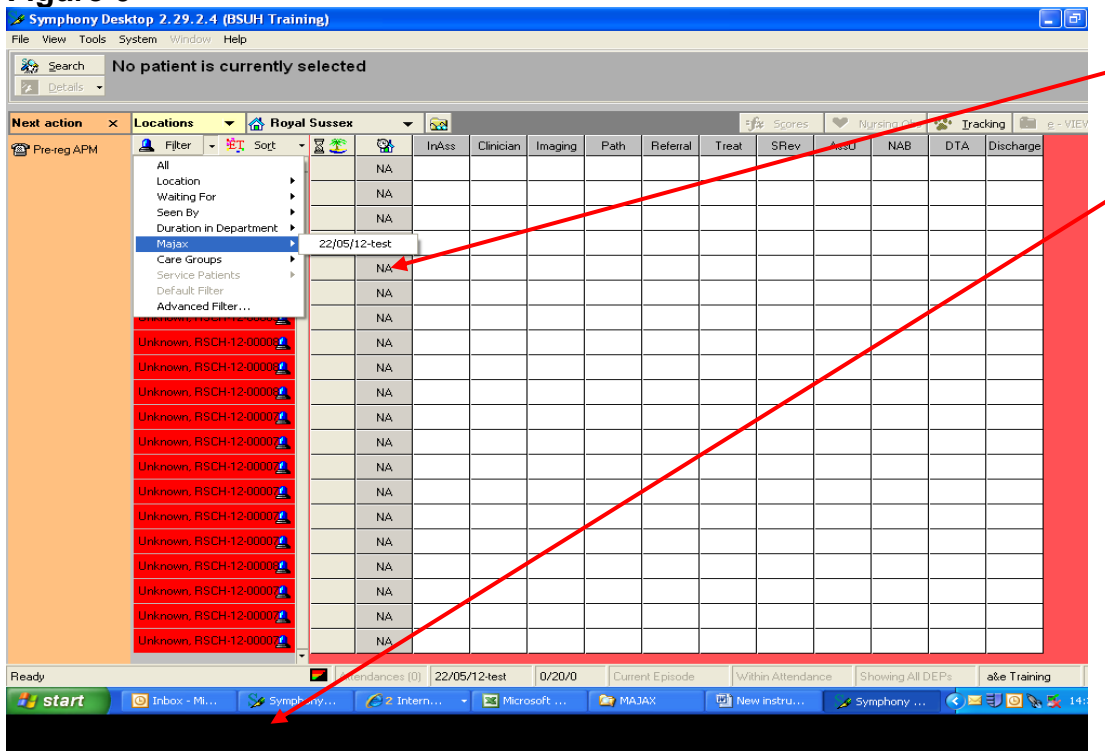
Symphony Desktop 2.29.2.4 (BSUH Training)

File View Tools System Window Help

Search
Details

No patient is currently selected

Next action
Locations
Royal Sussex
Scores
Nursing Ch
Tracking
e - VIEW

Pre-reg APM

Filter
Sort

| | InAss | Clinician | Imaging | Path | Referral | Treat | SRev | AssU | NAB | DTA | Discharge |
|---|---|---|---|---|---|---|---|---|---|---|---|
| NA | | | | | | | | | | | |
| NA | | | | | | | | | | | |
| NA | | | | | | | | | | | |
| NA | | | | | | | | | | | |
| NA | | | | | | | | | | | |
| NA | | | | | | | | | | | |
| NA | | | | | | | | | | | |
| NA | | | | | | | | | | | |
| NA | | | | | | | | | | | |
| NA | | | | | | | | | | | |
| NA | | | | | | | | | | | |
| NA | | | | | | | | | | | |
| NA | | | | | | | | | | | |
| NA | | | | | | | | | | | |
| NA | | | | | | | | | | | |
| NA | | | | | | | | | | | |
| NA | | | | | | | | | | | |
| NA | | | | | | | | | | | |
| NA | | | | | | | | | | | |
| NA | | | | | | | | | | | |

All
Location
Waiting For
Seen By
Duration in Department
Majax
Care Groups
Service Patients
Default Filter
Advanced Filter...

22/05/12-test

Unknown, RSCH-12-00008
Unknown, RSCH-12-00008
Unknown, RSCH-12-00008
Unknown, RSCH-12-00007
Unknown, RSCH-12-00007
Unknown, RSCH-12-00007
Unknown, RSCH-12-00007
Unknown, RSCH-12-00007
Unknown, RSCH-12-00007
Unknown, RSCH-12-00008
Unknown, RSCH-12-00007
Unknown, RSCH-12-00007
Unknown, RSCH-12-00007

Ready
Attendances (0)
22/05/12-test
0/20/0
Current Episode
Within Attendance
Showing All DEPs
a&e Training

start
Inbox - Mi...
Symphony...
2 Intern...
Microsoft ...
MAJAX
New instru...
Symphony ...
14: